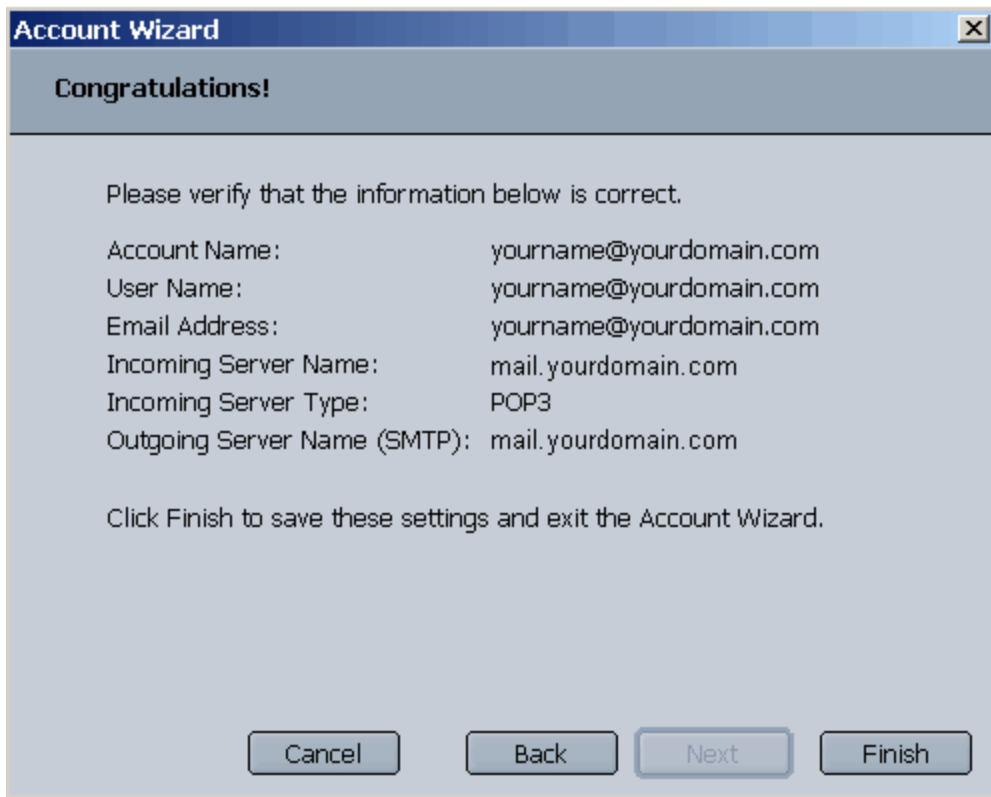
Account Wizard

Congratulations!

Please verify that the information below is correct.

| | |
|---|---|
| Account Name: | yourname@yourdomain.com |
| User Name: | yourname@yourdomain.com |
| Email Address: | yourname@yourdomain.com |
| Incoming Server Name: | mail.yourdomain.com |
| Incoming Server Type: | POP3 |
| Outgoing Server Name (SMTP): | mail.yourdomain.com |

Click Finish to save these settings and exit the Account Wizard.

Cancel Back Next Finish